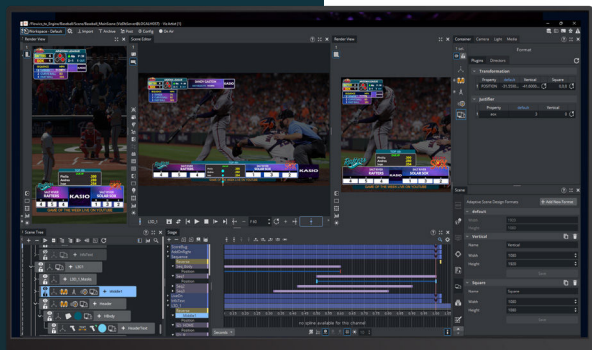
Workspace - Default
Import
Archive
Post
Config
On Air
Render View
Scene Editor
Render View
Container
Camera
Light
Media
Format
Plugins
Directors
Transformation
Property
Default
Vertical
Square
POSITION
Justifier
Property
Default
Vertical
Scene
Adaptive Scene Design Formats
Add New Format
Default
Vertical
Name
Vertical
Width
1080
Height
1920
Square
Name
Square
Width
1080
Height
1080
Scene Tree
Stage
No spline available for this channel
KASIO
BATTERS
SOLAR